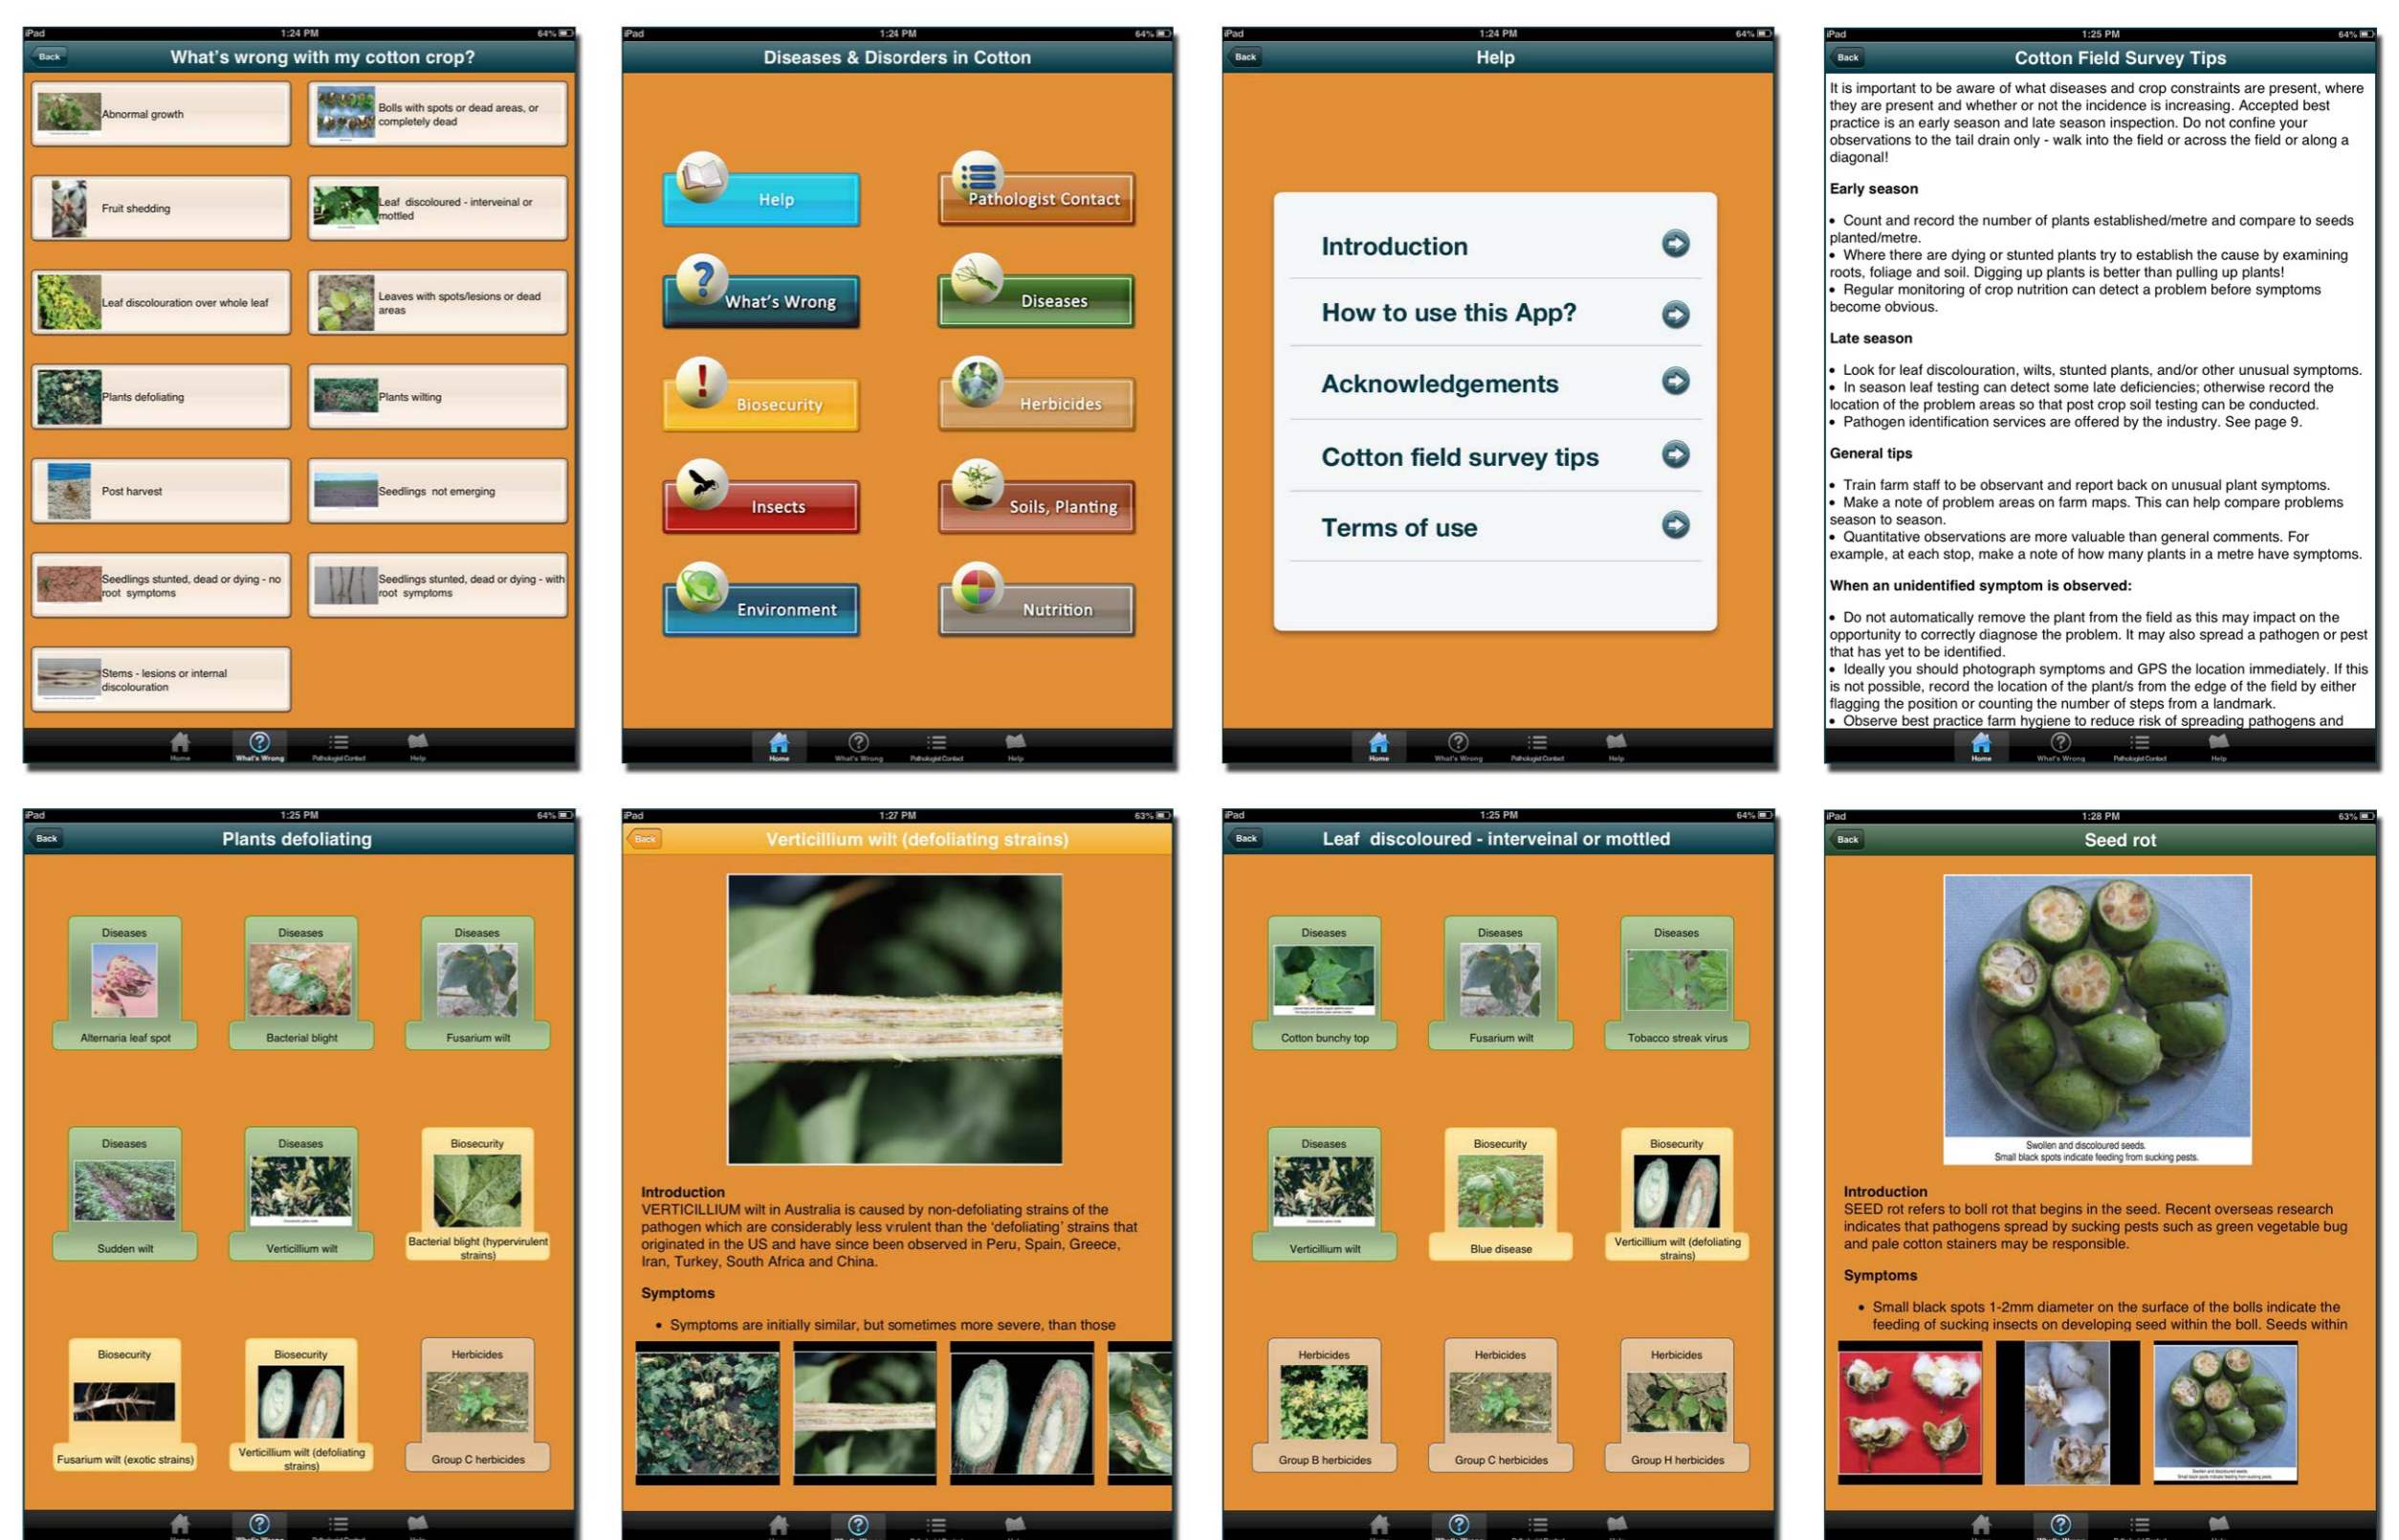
iPad 1:24 PM 64%

Back

What's wrong with my cotton crop?

Abnormal growth

Bolls with spots or dead areas, or completely dead

Fruit shedding

Leaf discoloured - interveinal or mottled

Leaf discolouration over whole leaf

Leaves with spots/lesions or dead areas

Plants defoliating

Plants wilting

Post harvest

Seedlings not emerging

Seedlings stunted, dead or dying - no root symptoms

Seedlings stunted, dead or dying - with root symptoms

Stems - lesions or internal discolouration

Home What's Wrong Pathologist Contact Help

iPad 1:24 PM 64%

Diseases & Disorders in Cotton

Help

Pathologist Contact

What's Wrong

Diseases

Biosecurity

Herbicides

Insects

Soils, Planting

Environment

Nutrition

Home What's Wrong Pathologist Contact Help

iPad 1:24 PM 64%

Back

Help

Introduction

How to use this App?

Acknowledgements

Cotton field survey tips

Terms of use

Home What's Wrong Pathologist Contact Help

iPad 1:25 PM 64%

Back

Cotton Field Survey Tips

It is important to be aware of what diseases and crop constraints are present, where they are present and whether or not the incidence is increasing. Accepted best practice is an early season and late season inspection. Do not confine your observations to the tail drain only - walk into the field or across the field or along a diagonal!

Early season

• Count and record the number of plants established/metre and compare to seeds planted/metre.
• Where there are dying or stunted plants try to establish the cause by examining roots, foliage and soil. Digging up plants is better than pulling up plants!
• Regular monitoring of crop nutrition can detect a problem before symptoms become obvious.

Late season

• Look for leaf discolouration, wilts, stunted plants, and/or other unusual symptoms.
• In season leaf testing can detect some late deficiencies; otherwise record the location of the problem areas so that post crop soil testing can be conducted.
• Pathogen identification services are offered by the industry. See page 9.

General tips

• Train farm staff to be observant and report back on unusual plant symptoms.
• Make a note of problem areas on farm maps. This can help compare problems season to season.
• Quantitative observations are more valuable than general comments. For example, at each stop, make a note of how many plants in a metre have symptoms.

When an unidentified symptom is observed:

• Do not automatically remove the plant from the field as this may impact on the opportunity to correctly diagnose the problem. It may also spread a pathogen or pest that has yet to be identified.
• Ideally you should photograph symptoms and GPS the location immediately. If this is not possible, record the location of the plant/s from the edge of the field by either flagging the position or counting the number of steps from a landmark.
• Observe best practice farm hygiene to reduce risk of spreading pathogens and

Home What's Wrong Pathologist Contact Help

iPad 1:25 PM 64%

Back

Plants defoliating

Diseases
Alternaria leaf spot

Diseases
Bacterial blight

Diseases
Fusarium wilt

Diseases
Sudden wilt

Diseases
Verticillium wilt

Biosecurity
Bacterial blight (hypervirulent strains)

Biosecurity
Fusarium wilt (exotic strains)

Biosecurity
Verticillium wilt (defoliating strains)

Herbicides
Group C herbicides

iPad 1:27 PM 63%

Back

Verticillium wilt (defoliating strains)

Introduction
VERTICILLIUM wilt in Australia is caused by non-defoliating strains of the pathogen which are considerably less virulent than the 'defoliating' strains that originated in the US and have since been observed in Peru, Spain, Greece, Iran, Turkey, South Africa and China.

Symptoms

• Symptoms are initially similar, but sometimes more severe, than those

iPad 1:25 PM 64%

Back

Leaf discoloured - interveinal or mottled

Diseases
Cotton bunchy top

Diseases
Fusarium wilt

Diseases
Tobacco streak virus

Diseases
Verticillium wilt

Biosecurity
Blue disease

Biosecurity
Verticillium wilt (defoliating strains)

Herbicides
Group B herbicides

Herbicides
Group C herbicides

Herbicides
Group H herbicides

iPad 1:28 PM 63%

Back

Seed rot

Swollen and discoloured seeds.
Small black spots indicate feeding from sucking pests.

Introduction
SEED rot refers to boll rot that begins in the seed. Recent overseas research indicates that pathogens spread by sucking pests such as green vegetable bug and pale cotton stainers may be responsible.

Symptoms

• Small black spots 1-2mm diameter on the surface of the bolls indicate the feeding of sucking insects on developing seed within the boll. Seeds within